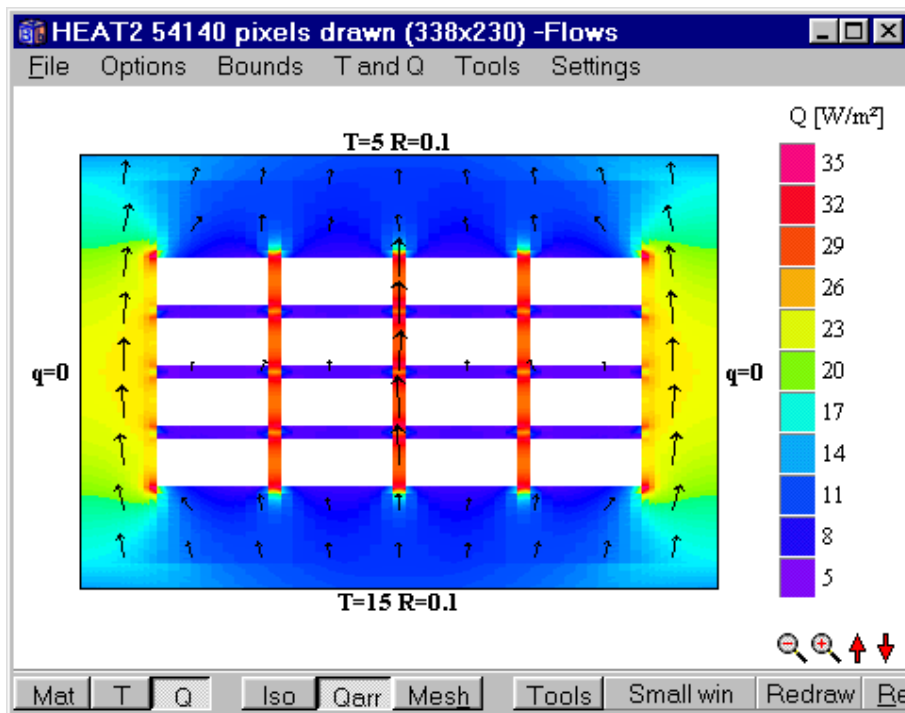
HEAT2 54140 pixels drawn (338x230) -Flows

File Options Bounds T and Q Tools Settings

T=5 R=0.1

q=0

q=0

T=15 R=0.1

Q [W/m²]

35
32
29
26
23
20
17
14
11
8
5

Mat T Q Iso Qarr Mesh Tools Small win Redraw Re